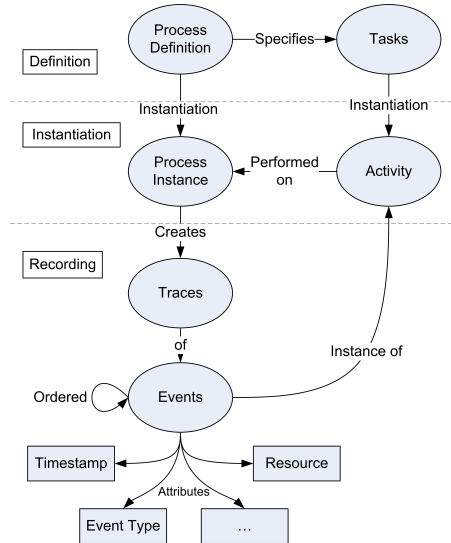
Definition

Process Definition

Specifies

Tasks

Instantiation

Instantiation

Instantiation

Process Instance

Performed on

Activity

Creates

Recording

Traces

of

Instance of

Ordered

Events

Timestamp

Resource

Attributes

Event Type

...